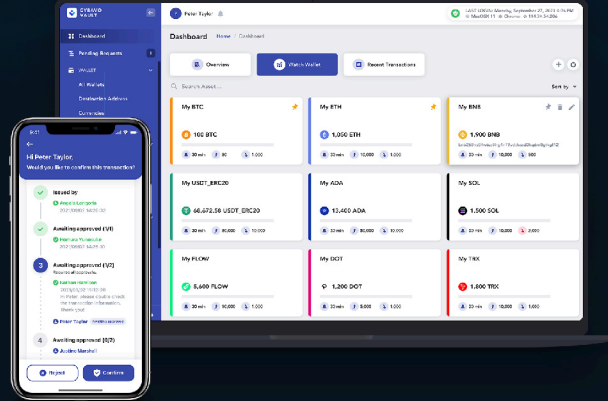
CYBAVO VAULT

Peter Taylor

LAST LOGIN: Monday, September 27, 2021 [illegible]

Dashboard

Pending Requests

WALLET

All Wallets

Destination Address

Currencies

Dashboard Home / Dashboard

Overview

Watch Wallet

Recent Transactions

Search wallet...

Sort by

My BTC

100 BTC

30 min

10

1,000

My ETH

1,000 ETH

30 min

10,000

1,000

My BNB

1,900 BNB

30 min

10,000

1,000

My USDT_ERC20

66,672.50 USDT_ERC20

30 min

80,000

10,000

My ADA

13,400 ADA

30 min

10,000

1,000

My SOL

1,500 SOL

30 min

10,000

1,000

My FLOW

5,600 FLOW

30 min

80,000

10,000

My DOT

1,200 DOT

30 min

10,000

1,000

My TRX

1,800 TRX

30 min

10,000

1,000

9:41

Hi Peter Taylor,

Would you like to confirm this transaction?

Issued by

Awaiting approval (1/1)

3 Awaiting approval (1/2)

Peter Taylor

4 Awaiting approval (0/2)

Reject

Confirm